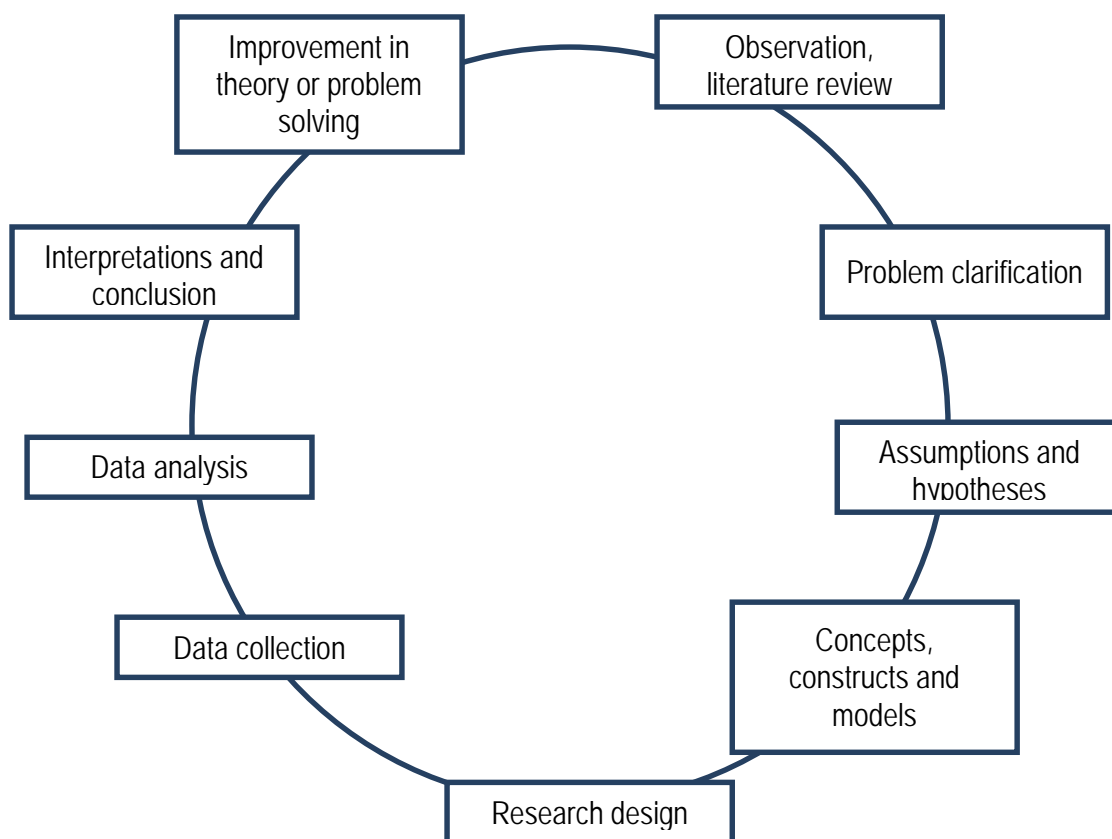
Observation, literature review

Problem clarification

Assumptions and hypotheses

Concepts, constructs and models

Research design

Data collection

Data analysis

Interpretations and conclusion

Improvement in theory or problem solving